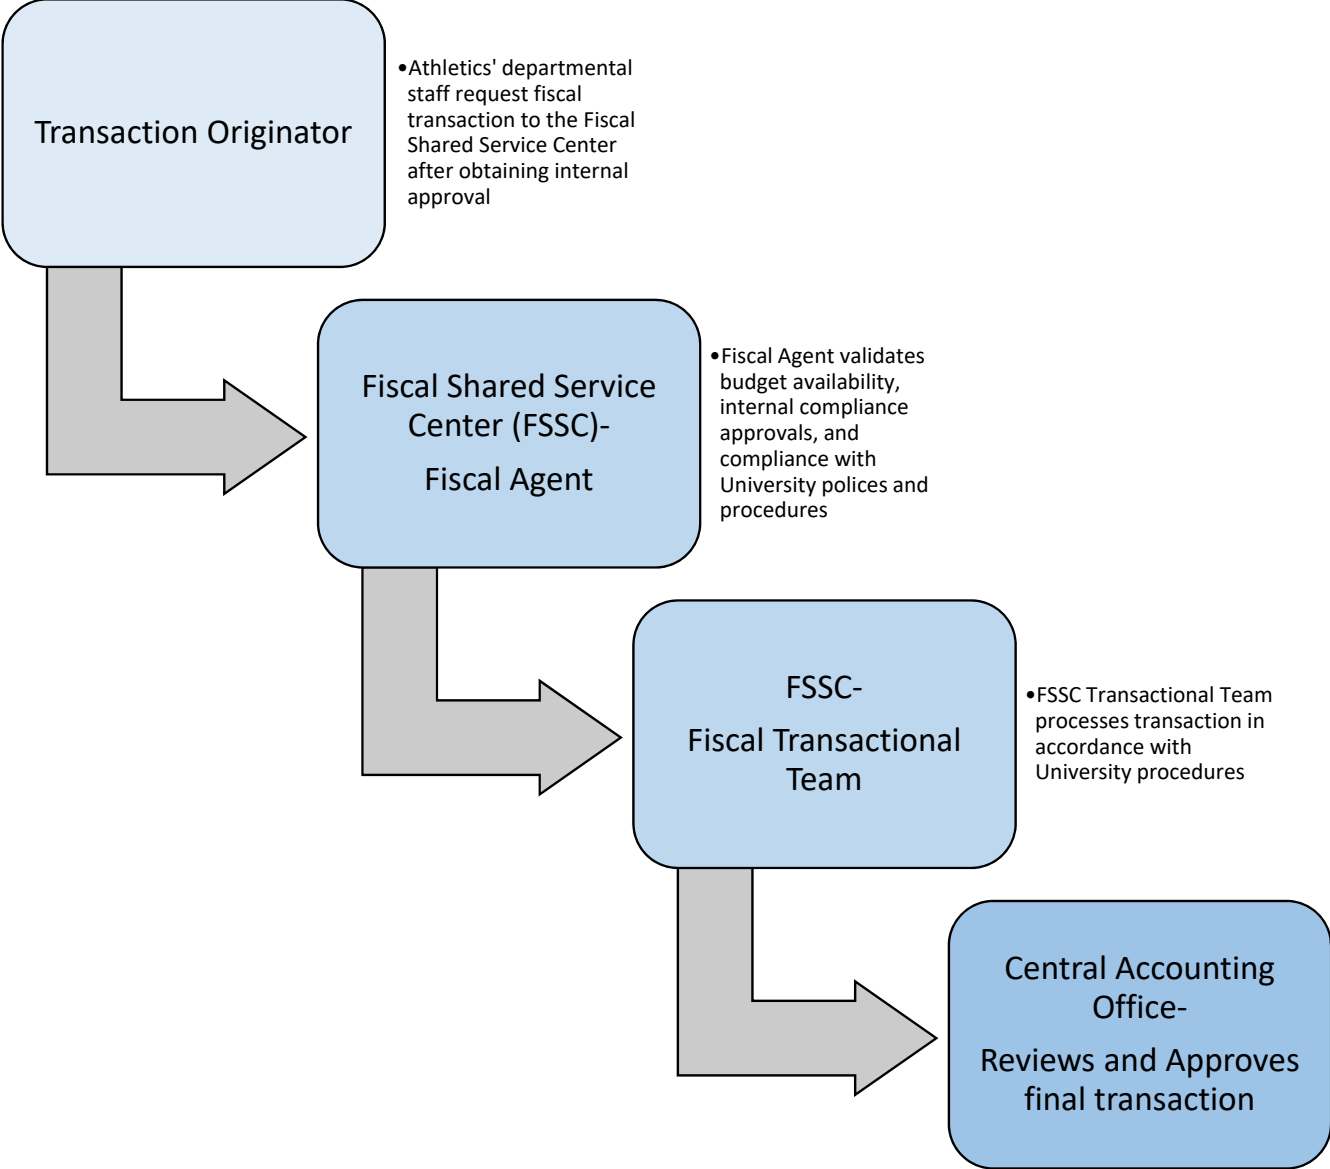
Transaction Originator

•Athletics' departmental staff request fiscal transaction to the Fiscal Shared Service Center after obtaining internal approval

Fiscal Shared Service Center (FSSC)-

Fiscal Agent

•Fiscal Agent validates budget availability, internal compliance approvals, and compliance with University polices and procedures

FSSC-

Fiscal Transactional Team

•FSSC Transactional Team processes transaction in accordance with University procedures

Central Accounting Office-

Reviews and Approves final transaction